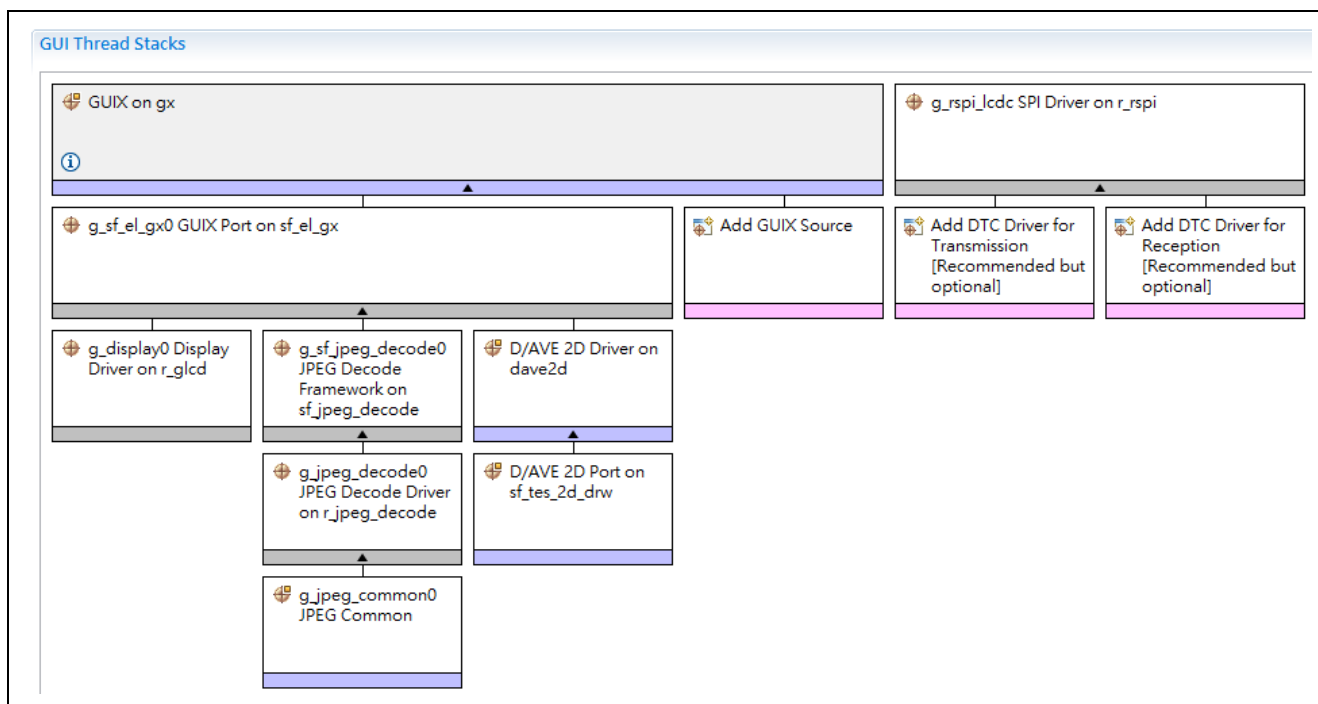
GUI Thread Stacks

GUIX on gx

g_rspi_lcdc SPI Driver on r_rspi

g_sf_el_gx0 GUIX Port on sf_el_gx

Add GUIX Source

Add DTC Driver for Transmission [Recommended but optional]

Add DTC Driver for Reception [Recommended but optional]

g_display0 Display Driver on r_glcd

g_sf_jpeg_decode0 JPEG Decode Framework on sf_jpeg_decode

D/AVE 2D Driver on dave2d

g_jpeg_decode0 JPEG Decode Driver on r_jpeg_decode

D/AVE 2D Port on sf_tes_2d_drw

g_jpeg_common0 JPEG Common